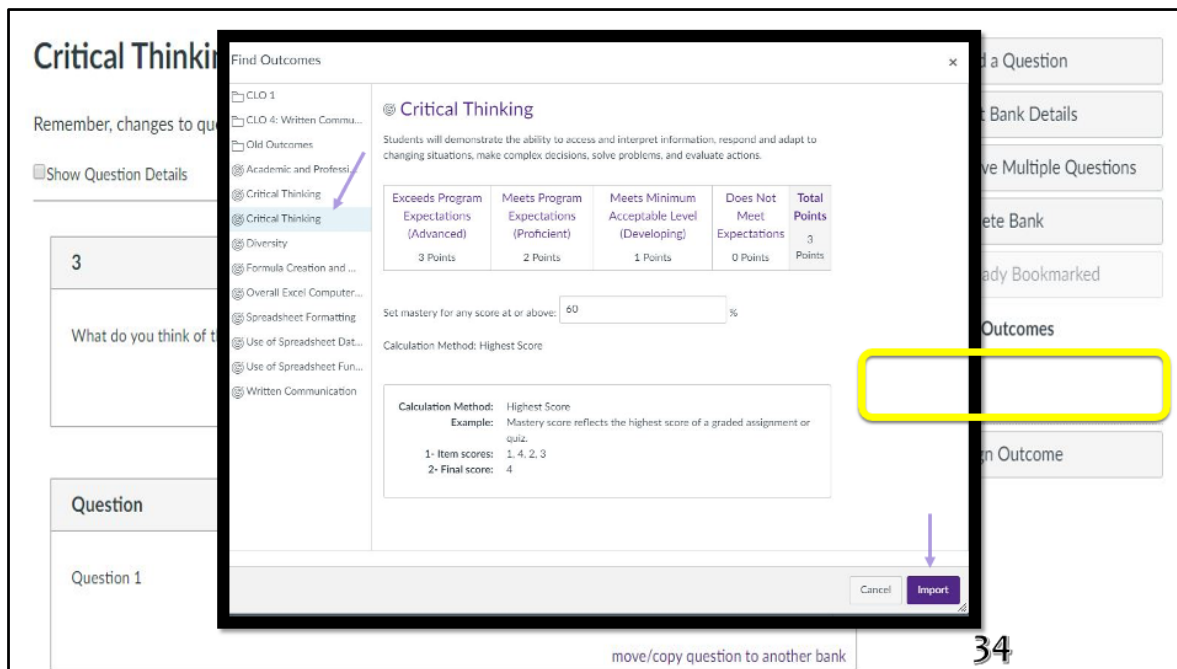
Critical Thinki

Remember, changes to qu

Show Question Details

3

What do you think of t

Question

Question 1

Find Outcomes

×

CLO 1
CLO 4: Written Commu...
Old Outcomes
Academic and Professi...
Critical Thinking
Critical Thinking
Diversity
Formula Creation and ...
Overall Excel Computer...
Spreadsheet Formatting
Use of Spreadsheet Dat...
Use of Spreadsheet Fun...
Written Communication

Critical Thinking

Students will demonstrate the ability to access and interpret information, respond and adapt to changing situations, make complex decisions, solve problems, and evaluate actions.

| Exceeds Program Expectations (Advanced) | Meets Program Expectations (Proficient) | Meets Minimum Acceptable Level (Developing) | Does Not Meet Expectations | Total Points |
|---|---|---|---|---|
| 3 Points | 2 Points | 1 Points | 0 Points | 3 Points |

Set mastery for any score at or above: 60 %

Calculation Method: Highest Score

Calculation Method: Highest Score
Example: Mastery score reflects the highest score of a graded assignment or quiz.
1- Item scores: 1, 4, 2, 3
2- Final score: 4

Cancel Import

d a Question
Bank Details
ve Multiple Questions
ete Bank
ady Bookmarked
Outcomes
n Outcome

move/copy question to another bank

34